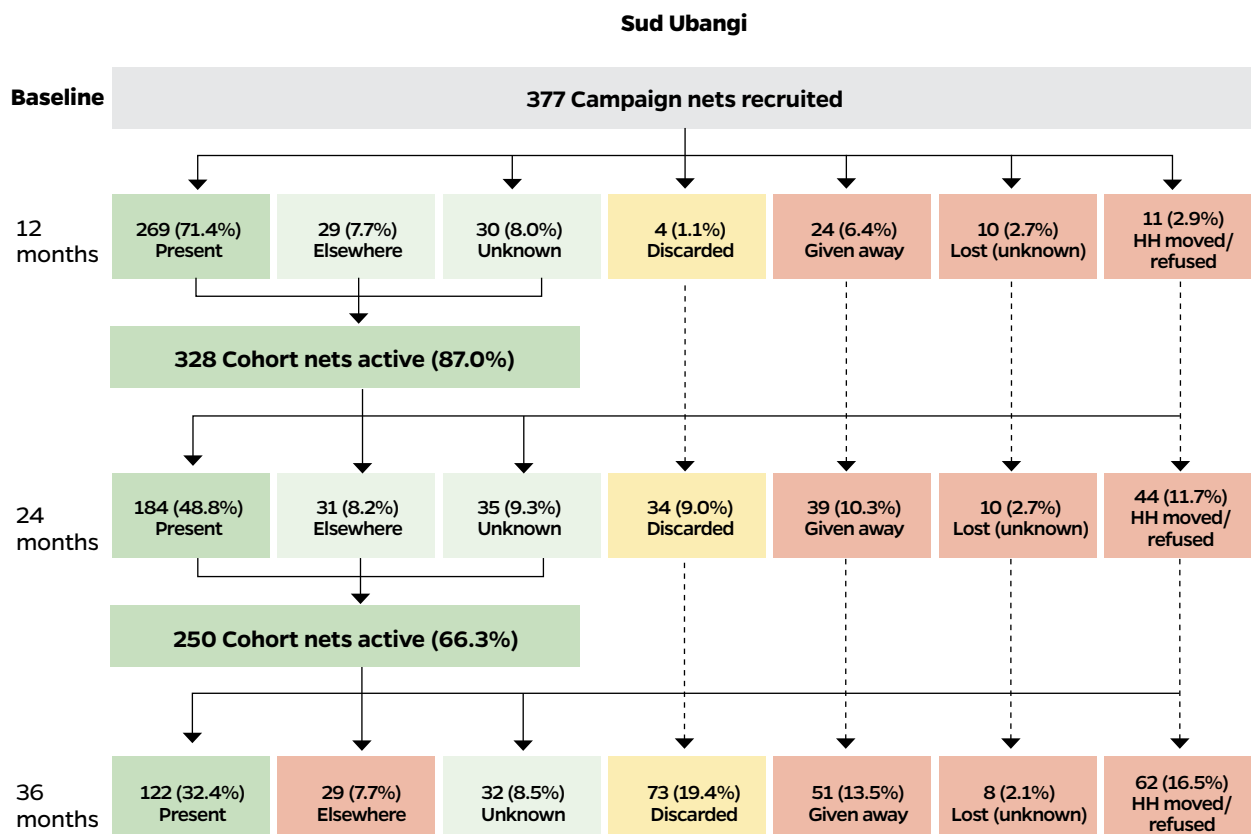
Sud Ubangi

Baseline

377 Campaign nets recruited

12 months

269 (71.4%) Present

29 (7.7%) Elsewhere

30 (8.0%) Unknown

4 (1.1%) Discarded

24 (6.4%) Given away

10 (2.7%) Lost (unknown)

11 (2.9%) HH moved/ refused

328 Cohort nets active (87.0%)

24 months

184 (48.8%) Present

31 (8.2%) Elsewhere

35 (9.3%) Unknown

34 (9.0%) Discarded

39 (10.3%) Given away

10 (2.7%) Lost (unknown)

44 (11.7%) HH moved/ refused

250 Cohort nets active (66.3%)

36 months

122 (32.4%) Present

29 (7.7%) Elsewhere

32 (8.5%) Unknown

73 (19.4%) Discarded

51 (13.5%) Given away

8 (2.1%) Lost (unknown)

62 (16.5%) HH moved/ refused